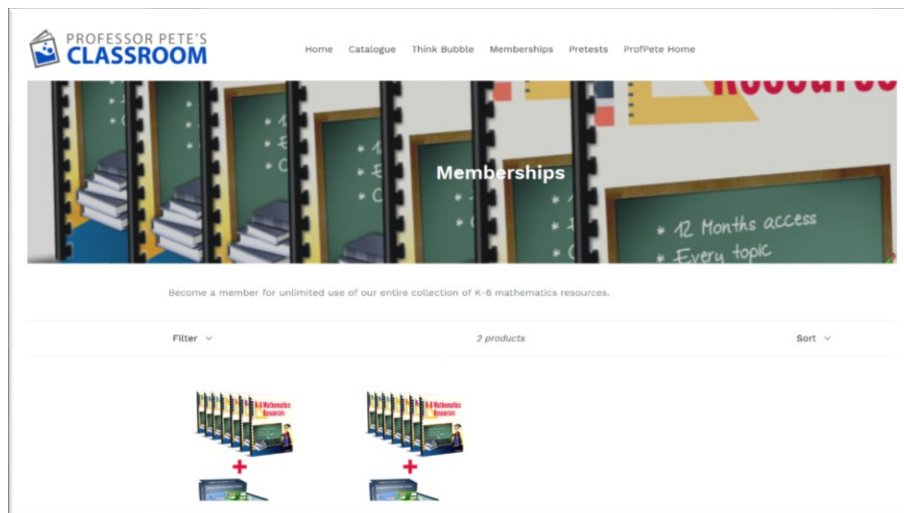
PROFESSOR PETE'S CLASSROOM

Home Catalogue Think Bubble Memberships Pretests ProfPete Home

Resourc

Memberships

* 12 Months access
* Every topic

Become a member for unlimited use of our entire collection of K-6 mathematics resources.

Filter

2 products

Sort

K-6 Mathematics Resources

K-6 Mathematics Resources